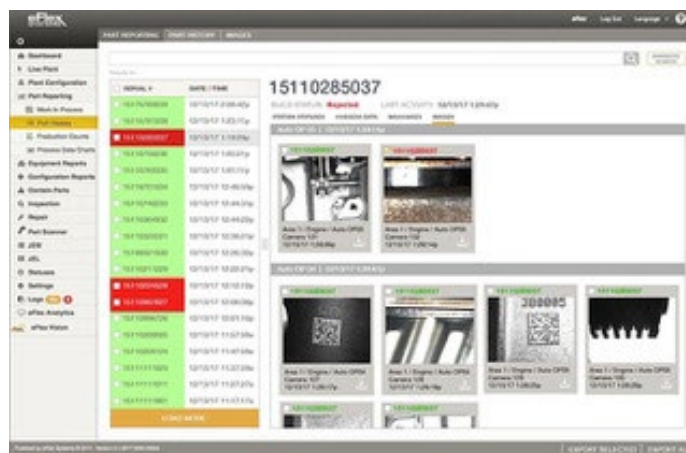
eFlex

PART REPORTING | PART HISTORY | IMAGES

Dashboard
Live Part
Plant Configuration
Part Reporting
Work In Process
Part History
Production Counts
Process Data Charts
Equipment Reports
Configuration Reports
Contain Parts
Inspection
Repair
Part Scanner
JEM
JRL
Statuses
Settings
Logs
eFlex Analytics
eFlex Vision

SERIAL # | DATE / TIME

15110285037

BUILD STATUS: Rejected   LAST ACTIVITY: 12/13/17 1:29:42p

STATION STATUSES | VARIABLE DATA | MEASURES | IMAGES

Area 1 / Engine / Auto OP30 Camera 1

Area 1 / Engine / Auto OP30 Camera 1

Area 1 / Engine / Auto OP30

Area 1 / Engine / Auto OP30

Area 1 / Engine / Auto OP30

Area 1 / Engine / Auto OP30

LOAD MORE

EXPORT SELECTED | EXPORT A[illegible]